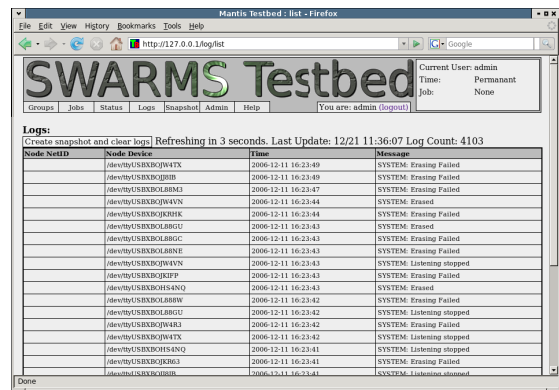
Mantis Testbed : list - Firefox

File Edit View History Bookmarks Tools Help

http://127.0.0.1/log/list

Google

SWARMS Testbed

Current User: admin
Time: Permanant
Job: None

Groups Jobs Status Logs Snapshot Admin Help

You are: admin (logout)

Logs:

Create snapshot and clear logs Refreshing in 3 seconds. Last Update: 12/21 11:36:07 Log Count: 4103

| Node NetID | Node Device | Time | Message |
|---|---|---|---|
| | /dev/ttyUSBXBOJW4TX | 2006-12-11 16:23:49 | SYSTEM: Erasing Failed |
| | /dev/ttyUSBXBOJJ8IB | 2006-12-11 16:23:49 | SYSTEM: Erasing Failed |
| | /dev/ttyUSBXBOL88M3 | 2006-12-11 16:23:47 | SYSTEM: Erasing Failed |
| | /dev/ttyUSBXBOJW4VN | 2006-12-11 16:23:44 | SYSTEM: Erased |
| | /dev/ttyUSBXBOJKRHK | 2006-12-11 16:23:44 | SYSTEM: Erasing Failed |
| | /dev/ttyUSBXBOL88GU | 2006-12-11 16:23:43 | SYSTEM: Erased |
| | /dev/ttyUSBXBOL88GC | 2006-12-11 16:23:43 | SYSTEM: Erasing Failed |
| | /dev/ttyUSBXBOL88NE | 2006-12-11 16:23:43 | SYSTEM: Erasing Failed |
| | /dev/ttyUSBXBOJW4VN | 2006-12-11 16:23:43 | SYSTEM: Listening stopped |
| | /dev/ttyUSBXBOJKIPP | 2006-12-11 16:23:43 | SYSTEM: Erasing Failed |
| | /dev/ttyUSBXBOHS4NQ | 2006-12-11 16:23:43 | SYSTEM: Erased |
| | /dev/ttyUSBXBOL888W | 2006-12-11 16:23:42 | SYSTEM: Erasing Failed |
| | /dev/ttyUSBXBOL88GU | 2006-12-11 16:23:42 | SYSTEM: Listening stopped |
| | /dev/ttyUSBXBOJW4R3 | 2006-12-11 16:23:42 | SYSTEM: Erasing Failed |
| | /dev/ttyUSBXBOJW4TX | 2006-12-11 16:23:42 | SYSTEM: Listening stopped |
| | /dev/ttyUSBXBOHS4NQ | 2006-12-11 16:23:41 | SYSTEM: Listening stopped |
| | /dev/ttyUSBXBOJKR63 | 2006-12-11 16:23:41 | SYSTEM: Erasing Failed |
| | /dev/ttyUSBXBOJJ8IB | 2006-12-11 16:23:41 | SYSTEM: Listening stopped |

Done